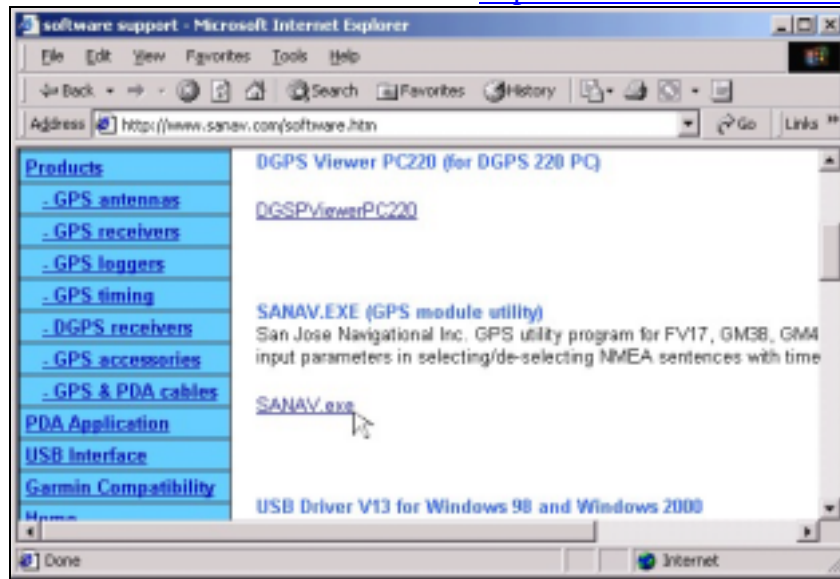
software support - Microsoft Internet Explorer

File Edit View Favorites Tools Help

Back Search Favorites History

Address http://www.sanav.com/software.htm Go Links

Products
- GPS antennas
- GPS receivers
- GPS loggers
- GPS timing
- DGPS receivers
- GPS accessories
- GPS & PDA cables
PDA Application
USB Interface
Garmin Compatibility
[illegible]

DGPS Viewer PC220 (for DGPS 220 PC)

DGSPViewerPC220

SANAV.EXE (GPS module utility)
San Jose Navigational Inc. GPS utility program for FV17, GM38, GM4 input parameters in selecting/de-selecting NMEA sentences with time

SANAV.exe

USB Driver V13 for Windows 98 and Windows 2000

Done Internet